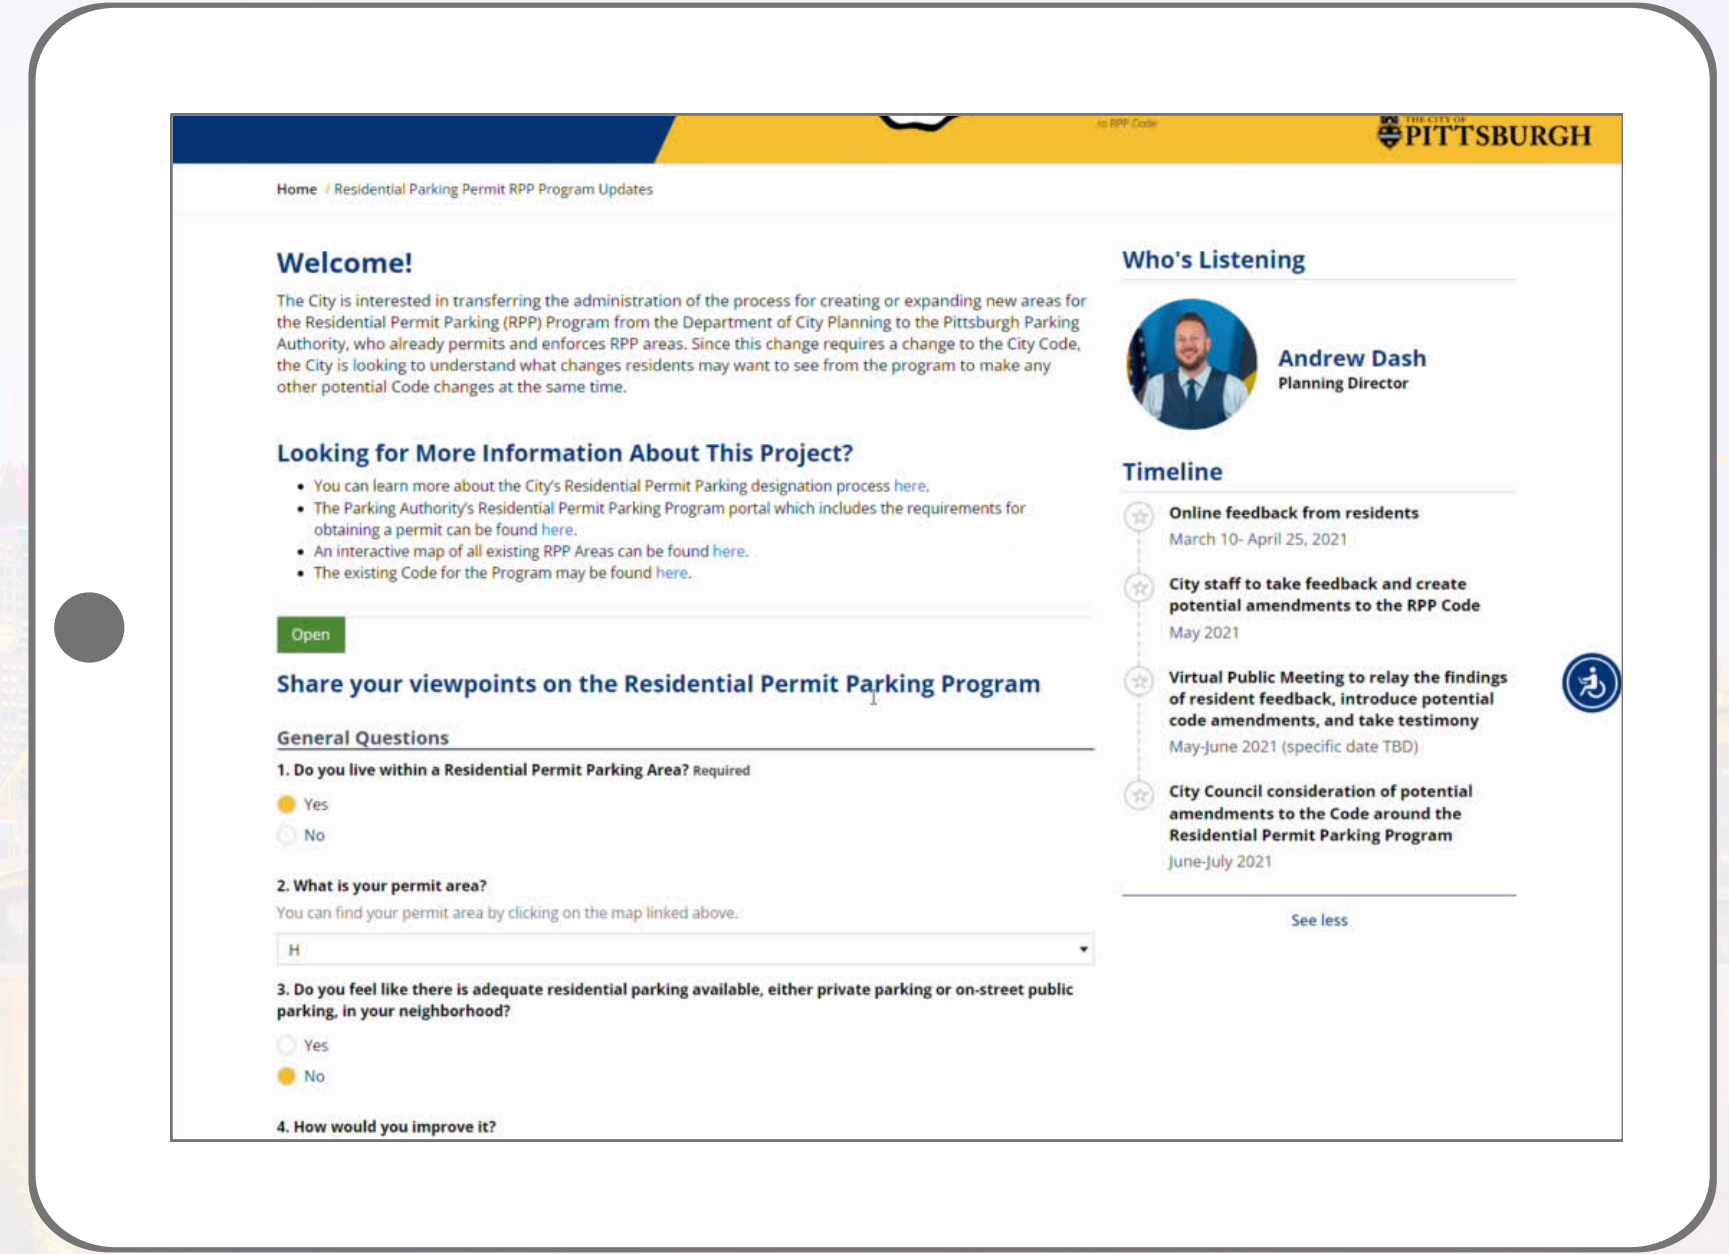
to RPP Code

THE CITY OF PITTSBURGH

Home / Residential Parking Permit RPP Program Updates

Welcome!

The City is interested in transferring the administration of the process for creating or expanding new areas for the Residential Permit Parking (RPP) Program from the Department of City Planning to the Pittsburgh Parking Authority, who already permits and enforces RPP areas. Since this change requires a change to the City Code, the City is looking to understand what changes residents may want to see from the program to make any other potential Code changes at the same time.

Looking for More Information About This Project?

- You can learn more about the City's Residential Permit Parking designation process here.
- The Parking Authority's Residential Permit Parking Program portal which includes the requirements for obtaining a permit can be found here.
- An interactive map of all existing RPP Areas can be found here.
- The existing Code for the Program may be found here.

Open

Share your viewpoints on the Residential Permit Parking Program

General Questions

1. Do you live within a Residential Permit Parking Area? Required

Yes

No

2. What is your permit area?

You can find your permit area by clicking on the map linked above.

H

3. Do you feel like there is adequate residential parking available, either private parking or on-street public parking, in your neighborhood?

Yes

No

4. How would you improve it?

Who's Listening

Andrew Dash
Planning Director

Timeline

Online feedback from residents
March 10- April 25, 2021

City staff to take feedback and create potential amendments to the RPP Code
May 2021

Virtual Public Meeting to relay the findings of resident feedback, introduce potential code amendments, and take testimony
May-June 2021 (specific date TBD)

City Council consideration of potential amendments to the Code around the Residential Permit Parking Program
June-July 2021

See less